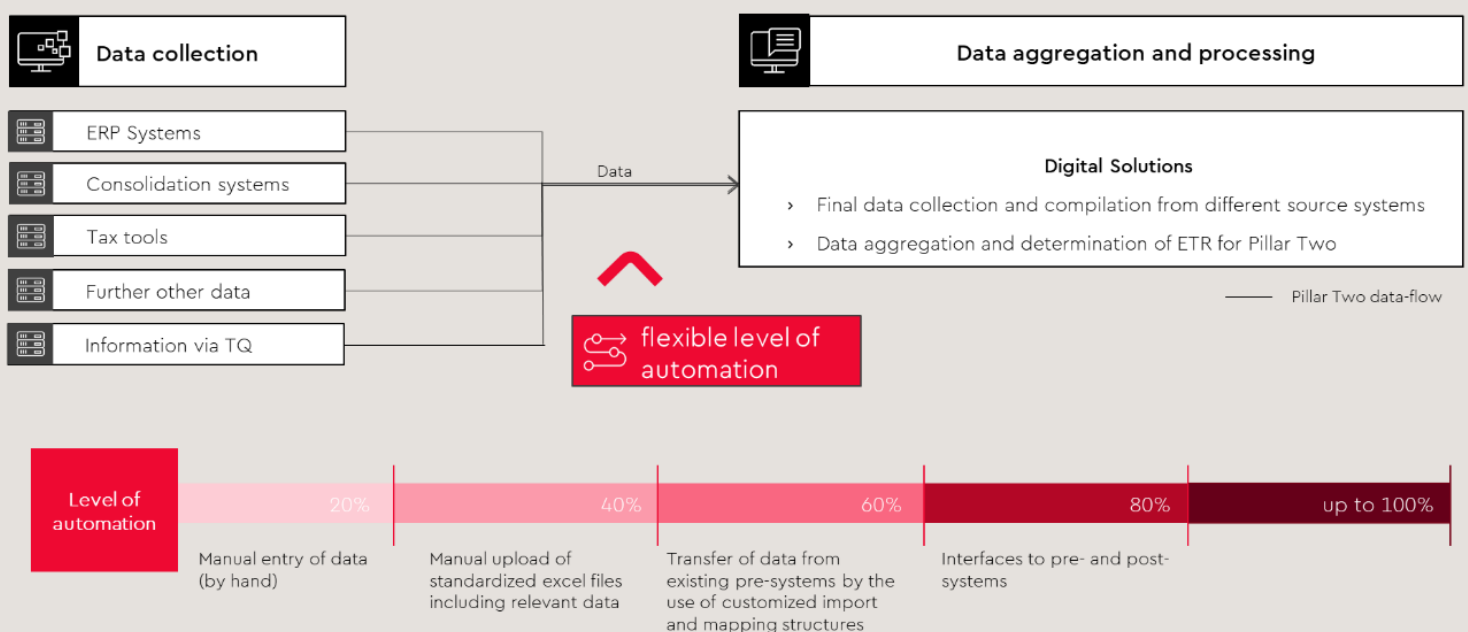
Data collection

Data aggregation and processing

ERP Systems

Consolidation systems

Tax tools

Further other data

Information via TQ

Data

Digital Solutions

› Final data collection and compilation from different source systems

› Data aggregation and determination of ETR for Pillar Two

Pillar Two data-flow

flexible level of automation

Level of automation

20%

40%

60%

80%

up to 100%

Manual entry of data (by hand)

Manual upload of standardized excel files including relevant data

Transfer of data from existing pre-systems by the use of customized import and mapping structures

Interfaces to pre- and post-systems